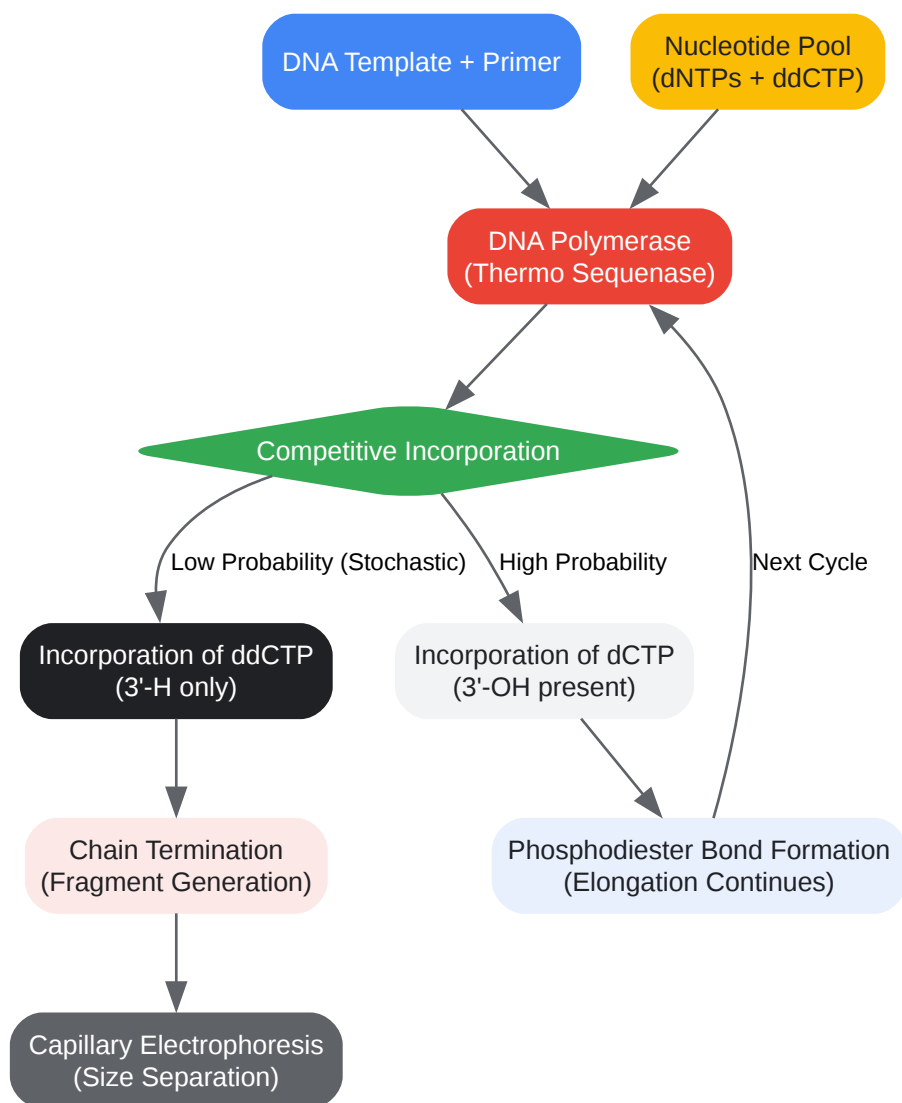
DNA Template + Primer

Nucleotide Pool
(dNTPs + ddCTP)

DNA Polymerase
(Thermo Sequenase)

Competitive Incorporation

Low Probability (Stochastic)

High Probability

Next Cycle

Incorporation of ddCTP
(3'-H only)

Incorporation of dCTP
(3'-OH present)

Chain Termination
(Fragment Generation)

Phosphodiester Bond Formation
(Elongation Continues)

Capillary Electrophoresis
(Size Separation)